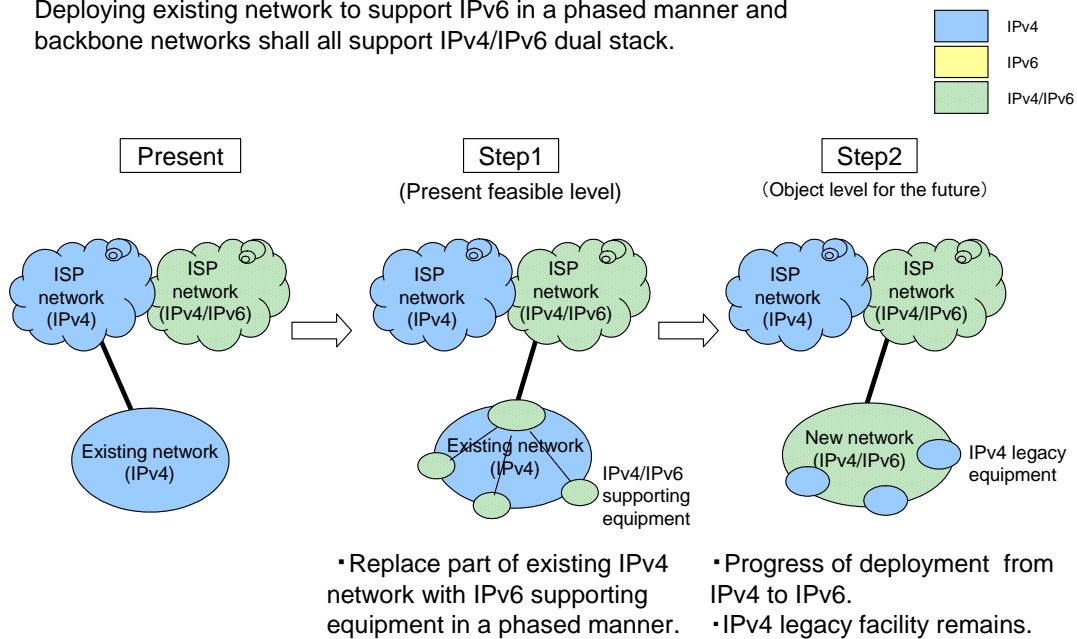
Deploying existing network to support IPv6 in a phased manner and backbone networks shall all support IPv4/IPv6 dual stack.

IPv4
IPv6
IPv4/IPv6

Present

Step1
(Present feasible level)

Step2
(Object level for the future)

ISP network (IPv4)
ISP network (IPv4/IPv6)
Existing network (IPv4)

ISP network (IPv4)
ISP network (IPv4/IPv6)
Existing network (IPv4)
IPv4/IPv6 supporting equipment

ISP network (IPv4)
ISP network (IPv4/IPv6)
New network (IPv4/IPv6)
IPv4 legacy equipment

・Replace part of existing IPv4 network with IPv6 supporting equipment in a phased manner.

・Progress of deployment from IPv4 to IPv6.
・IPv4 legacy facility remains.